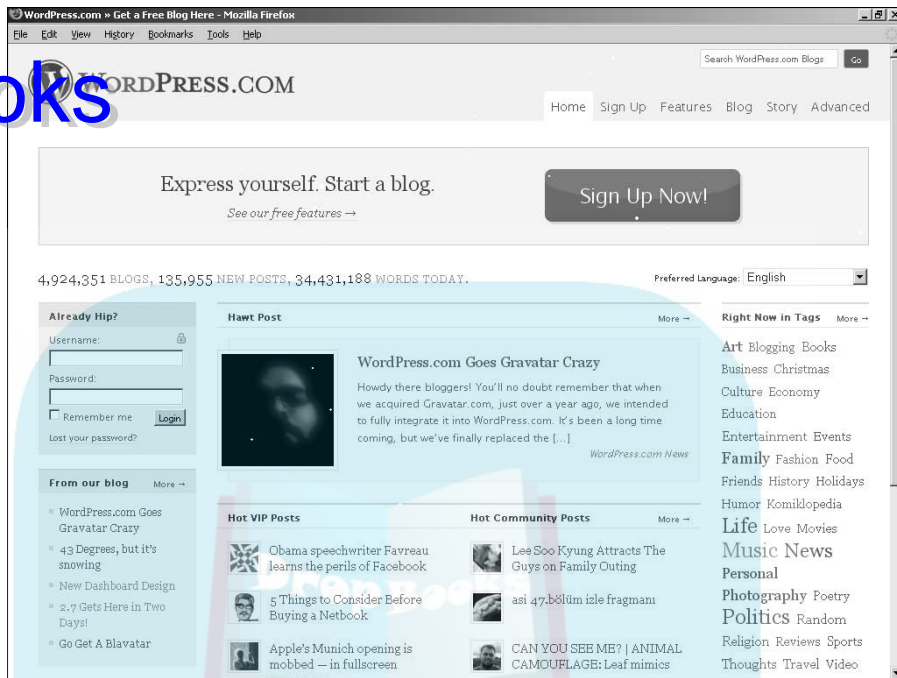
WordPress.com » Get a Free Blog Here - Mozilla Firefox

File Edit View History Bookmarks Tools Help

Search WordPress.com Blogs Go

oks WORDPRESS.COM

Home Sign Up Features Blog Story Advanced

Express yourself. Start a blog.

See our free features →

Sign Up Now!

4,924,351 BLOGS, 135,955 NEW POSTS, 34,431,188 WORDS TODAY.

Preferred Language: English

Already Hip?

Username:

Password:

Remember me Login

Lost your password?

From our blog More →

WordPress.com Goes Gravatar Crazy

43 Degrees, but it's snowing

New Dashboard Design

2.7 Gets Here in Two Days!

Go Get A Blavatar

Hawt Post More →

WordPress.com Goes Gravatar Crazy

Howdy there bloggers! You'll no doubt remember that when we acquired Gravatar.com, just over a year ago, we intended to fully integrate it into WordPress.com. It's been a long time coming, but we've finally replaced the […]

WordPress.com News

Hot VIP Posts

Obama speechwriter Favreau learns the perils of Facebook

5 Things to Consider Before Buying a Netbook

Apple's Munich opening is mobbed — in fullscreen

Hot Community Posts More →

Lee Soo Kyung Attracts The Guys on Family Outing

asi 47.bölüm izle fragmanı

CAN YOU SEE ME? | ANIMAL CAMOUFLAGE: Leaf mimics

Right Now in Tags More →

Art Blogging Books Business Christmas Culture Economy Education Entertainment Events Family Fashion Food Friends History Holidays Humor Komiklopedia Life Love Movies Music News Personal Photography Poetry Politics Random Religion Reviews Sports Thoughts Travel Video